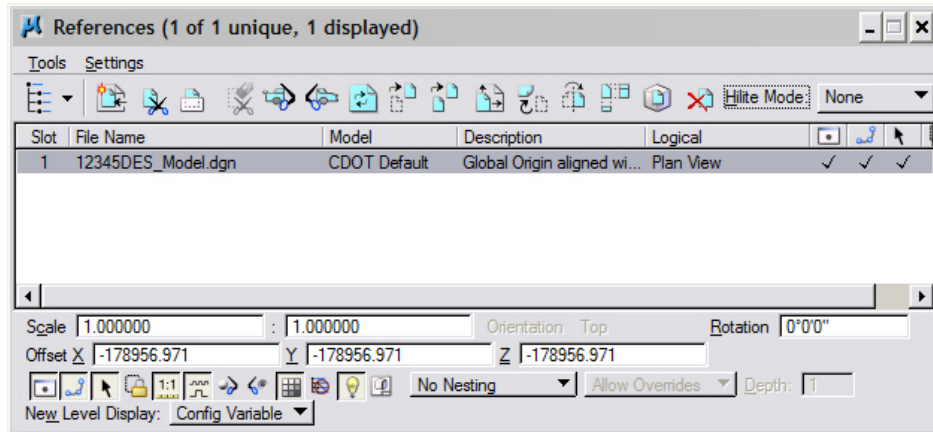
References (1 of 1 unique, 1 displayed)

Tools Settings

Hilite Mode: None

| Slot | File Name | Model | Description | Logical | | | |
|---|---|---|---|---|---|---|---|
| 1 | 12345DES_Model.dgn | CDOT Default | Global Origin aligned wi... | Plan View | ✓ | ✓ | ✓ |

Scale 1.000000 : 1.000000 Orientation Top Rotation 0°0'0"

Offset X -178956.971 Y -178956.971 Z -178956.971

1:1 No Nesting Allow Overrides Depth: 1

New Level Display: Config Variable